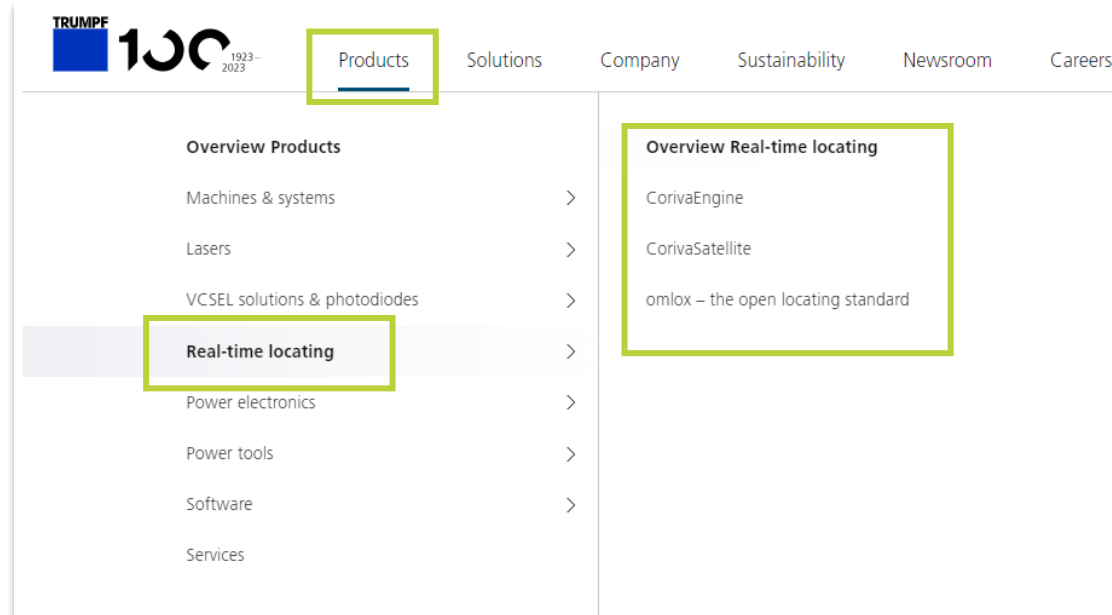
TRUMPF 100 1923–2023

Products Solutions Company Sustainability Newsroom Careers

Overview Products
Machines & systems
Lasers
VCSEL solutions & photodiodes
Real-time locating
Power electronics
Power tools
Software
Services

Overview Real-time locating
CorivaEngine
CorivaSatellite
omlox – the open locating standard